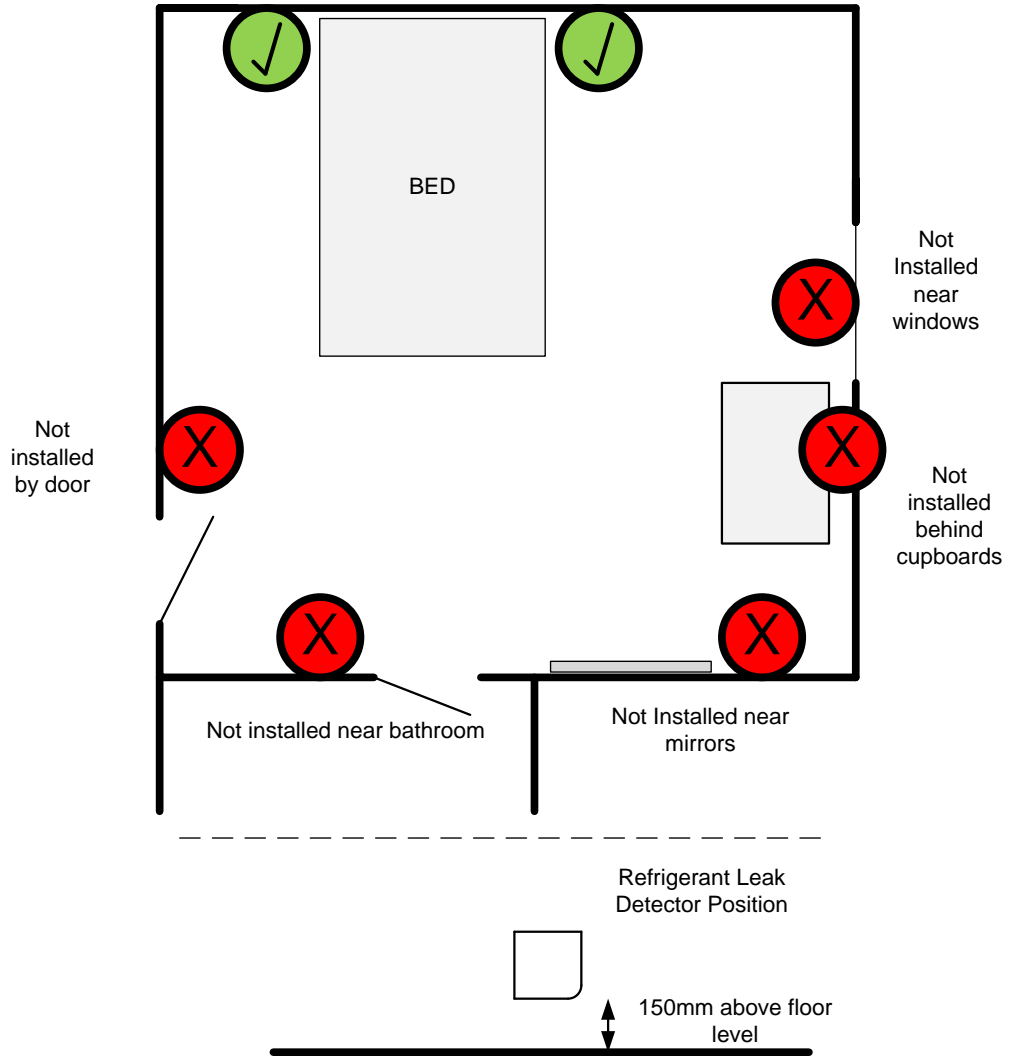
√ √

BED

Not Installed near windows

X

Not installed by door

X

X

Not installed behind cupboards

X

X

Not installed near bathroom

Not Installed near mirrors

Refrigerant Leak Detector Position

150mm above floor level